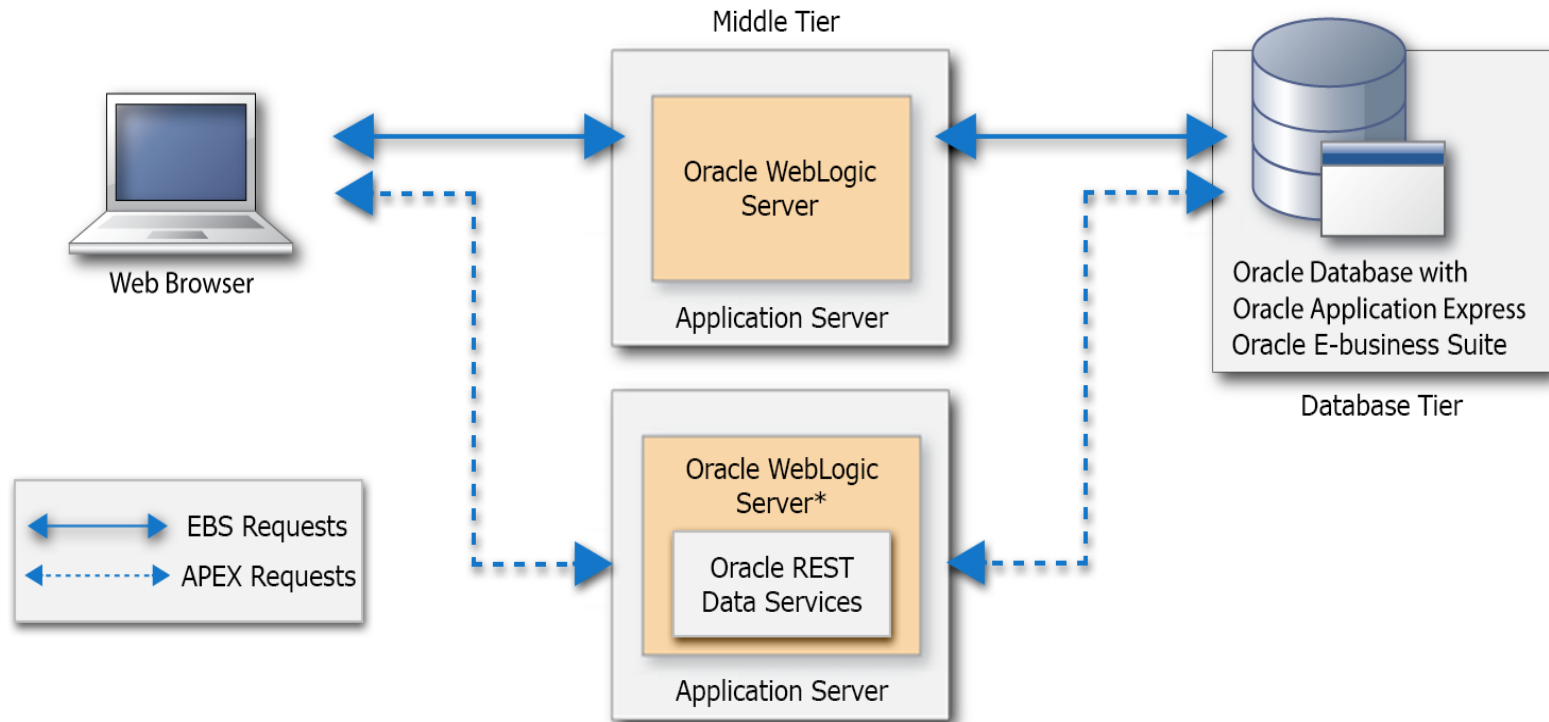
Middle Tier

Web Browser

Oracle WebLogic Server

Application Server

Oracle Database with
Oracle Application Express
Oracle E-business Suite

Database Tier

EBS Requests
APEX Requests

Oracle WebLogic Server*

Oracle REST Data Services

Application Server